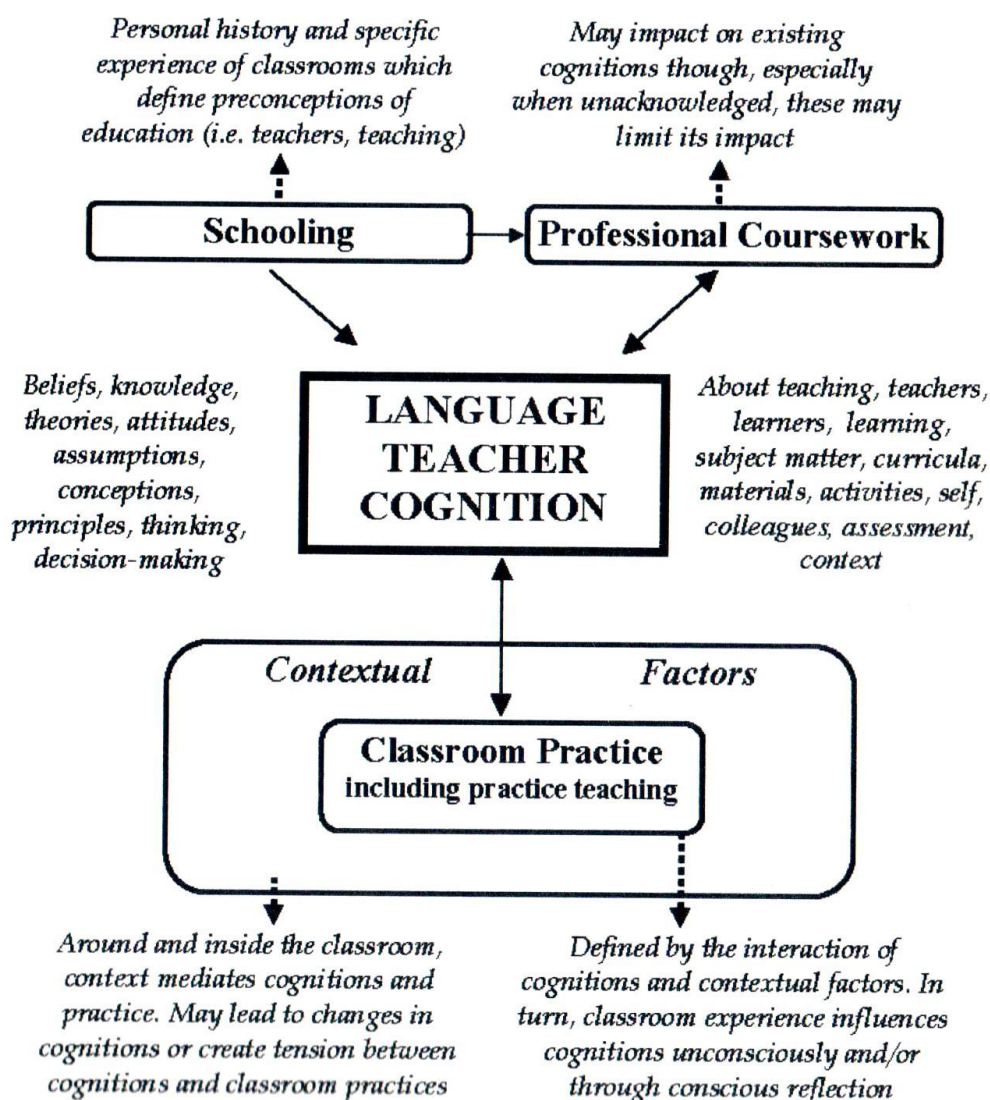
Personal history and specific experience of classrooms which define preconceptions of education (i.e. teachers, teaching)

May impact on existing cognitions though, especially when unacknowledged, these may limit its impact

Schooling

Professional Coursework

Beliefs, knowledge, theories, attitudes, assumptions, conceptions, principles, thinking, decision-making

LANGUAGE TEACHER COGNITION

About teaching, teachers, learners, learning, subject matter, curricula, materials, activities, self, colleagues, assessment, context

Contextual Factors

Classroom Practice including practice teaching

Around and inside the classroom, context mediates cognitions and practice. May lead to changes in cognitions or create tension between cognitions and classroom practices

Defined by the interaction of cognitions and contextual factors. In turn, classroom experience influences cognitions unconsciously and/or through conscious reflection